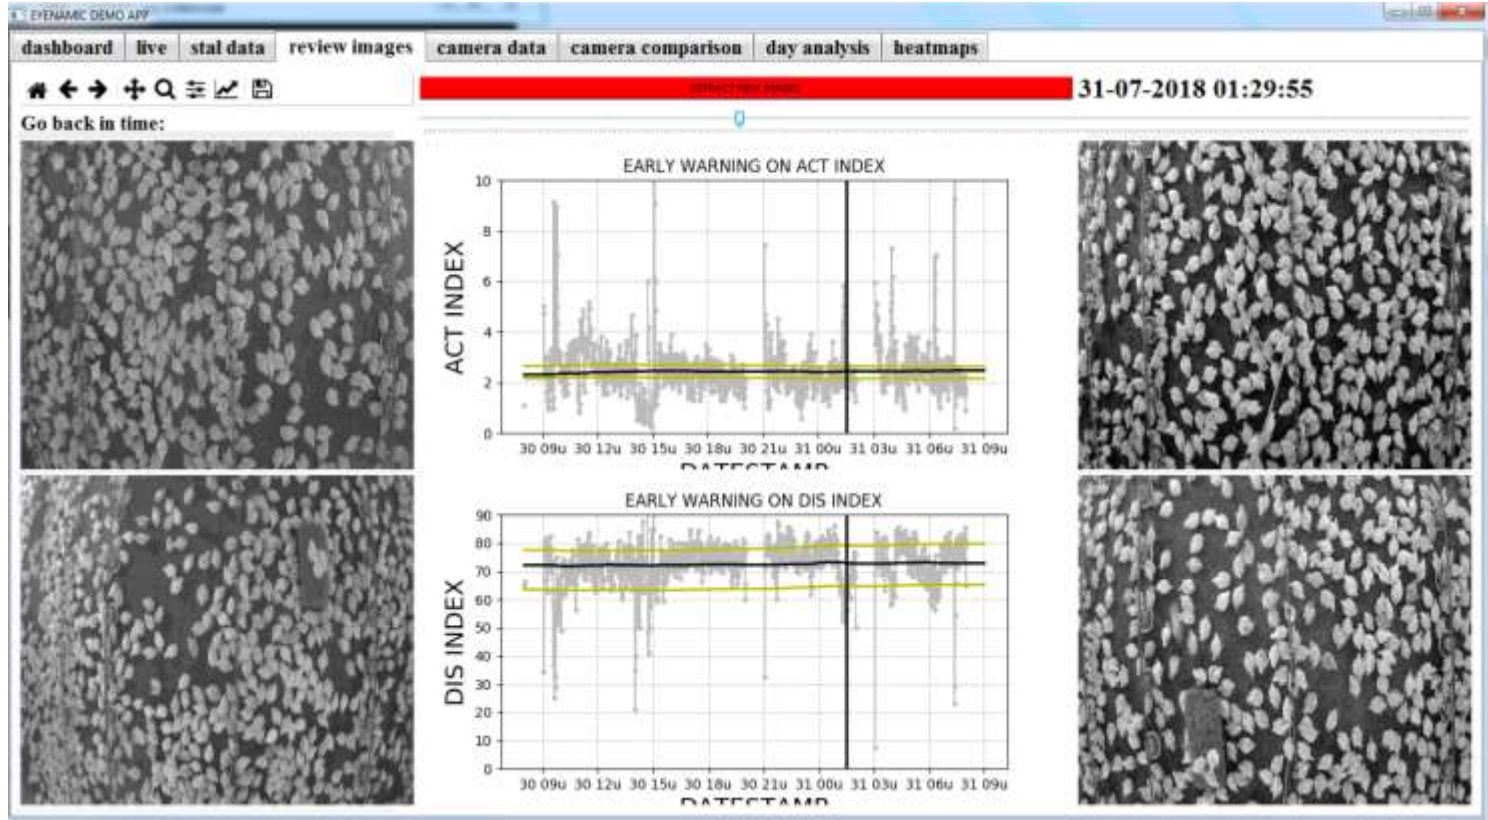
EYENAMIC DEMO APP

dashboard | live | stal data | review images | camera data | camera comparison | day analysis | heatmaps

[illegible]

31-07-2018 01:29:55

Go back in time:

0

EARLY WARNING ON ACT INDEX

ACT INDEX

10
8
6
4
2
0

30 09u 30 12u 30 15u 30 18u 30 21u 31 00u 31 03u 31 06u 31 09u

DATESTAMP

EARLY WARNING ON DIS INDEX

DIS INDEX

90
80
70
60
50
40
30
20
10
0

30 09u 30 12u 30 15u 30 18u 30 21u 31 00u 31 03u 31 06u 31 09u

DATESTAMP